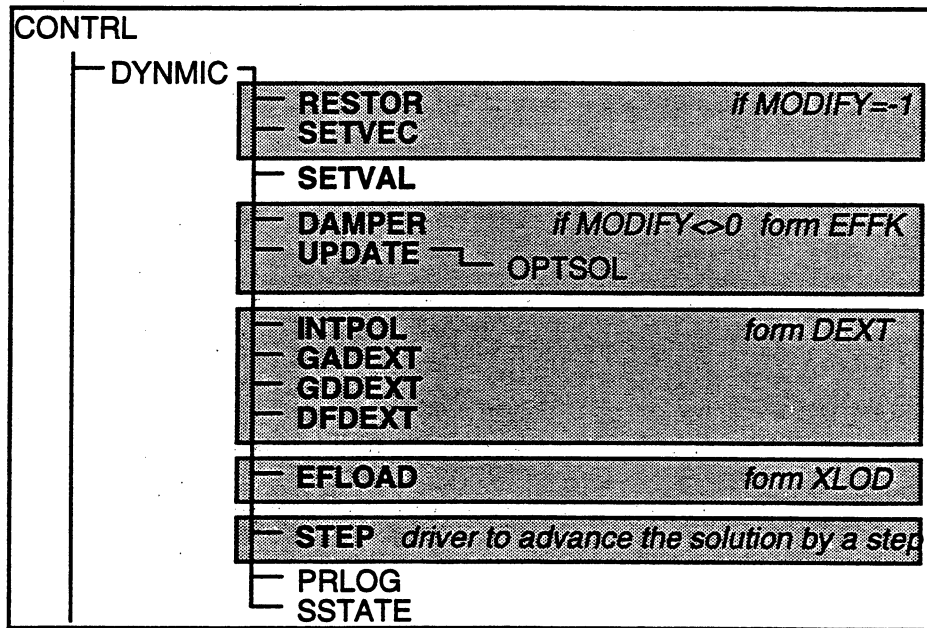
CONTRL

DYNMIC

RESTOR
SETVEC

*if MODIFY=-1*

SETVAL

DAMPER
UPDATE

*if MODIFY<>0 form EFFK*

OPTSOL

INTPOL
GADEXT
GDDEXT
DFDEXT

*form DEXT*

EFLOAD

*form XLOD*

STEP *driver to advance the solution by a step*

PRLOG
SSTATE